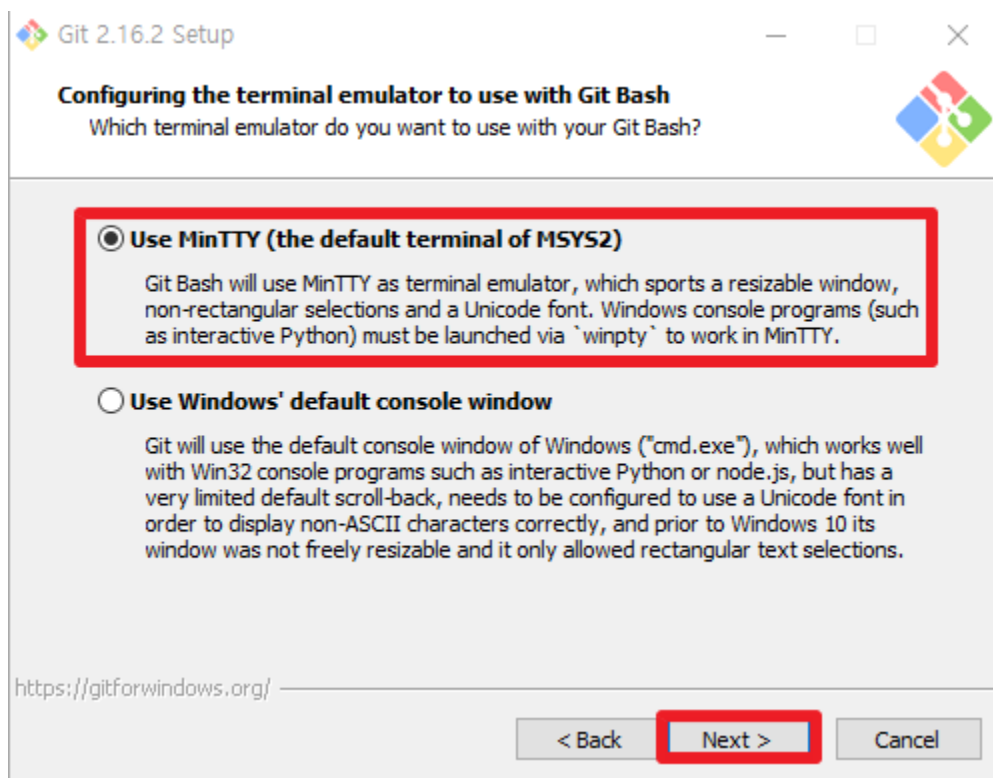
Git 2.16.2 Setup

Configuring the terminal emulator to use with Git Bash
Which terminal emulator do you want to use with your Git Bash?

Use MinTTY (the default terminal of MSYS2)

Git Bash will use MinTTY as terminal emulator, which sports a resizable window, non-rectangular selections and a Unicode font. Windows console programs (such as interactive Python) must be launched via `winpty` to work in MinTTY.

Use Windows' default console window

Git will use the default console window of Windows ("cmd.exe"), which works well with Win32 console programs such as interactive Python or node.js, but has a very limited default scroll-back, needs to be configured to use a Unicode font in order to display non-ASCII characters correctly, and prior to Windows 10 its window was not freely resizable and it only allowed rectangular text selections.

https://gitforwindows.org/

< Back

Next >

Cancel